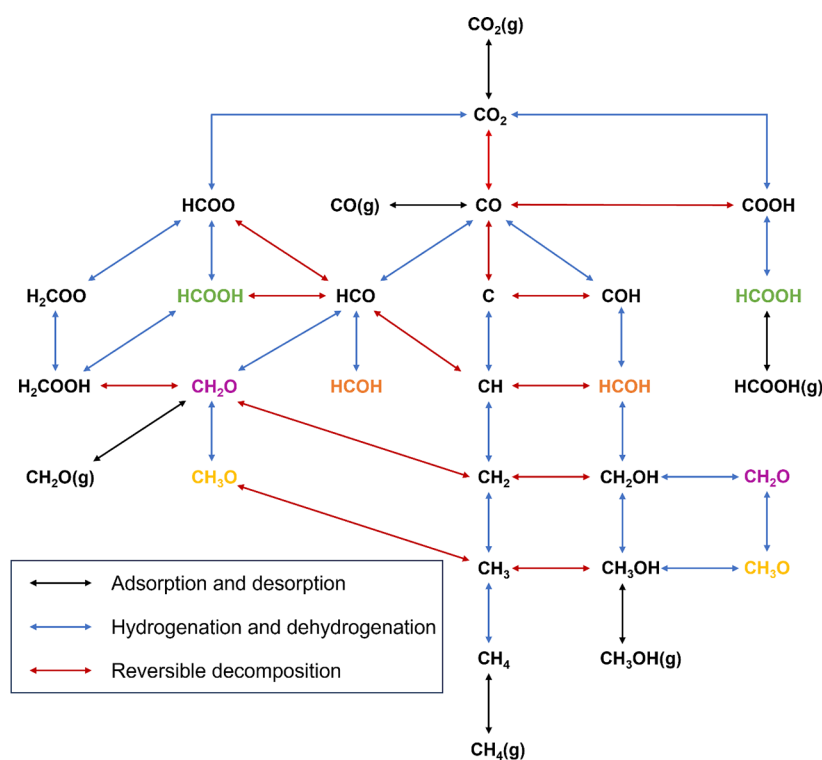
$CO_2(g)$

$CO_2$

HCOO

CO(g)

CO

COOH

$H_2COO$

HCOOH

HCO

C

COH

HCOOH

$H_2COOH$

$CH_2O$

HCOH

CH

HCOH

HCOOH(g)

$CH_2O(g)$

$CH_3O$

$CH_2$

$CH_2OH$

$CH_2O$

$CH_3$

$CH_3OH$

$CH_3O$

$CH_4$

$CH_3OH(g)$

$CH_4(g)$

Adsorption and desorption

Hydrogenation and dehydrogenation

Reversible decomposition